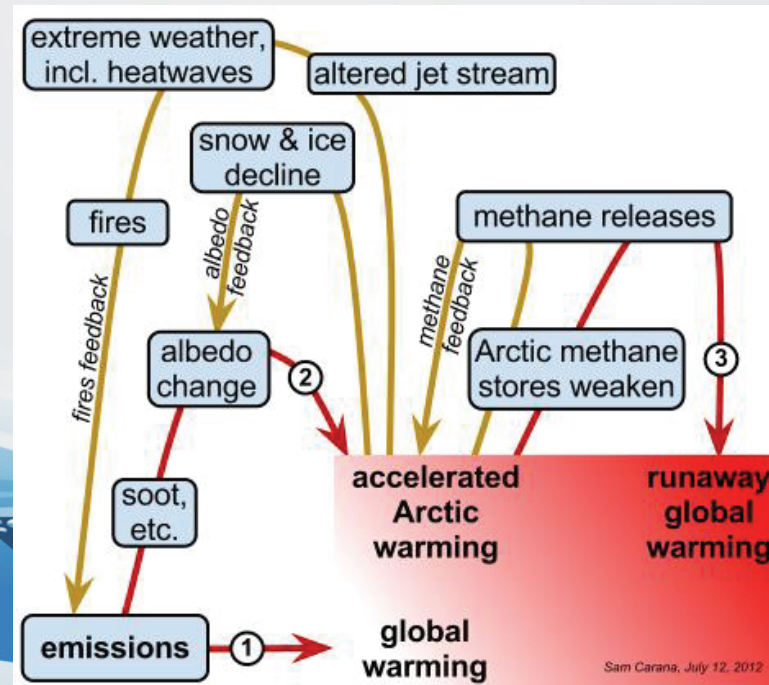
extreme weather, incl. heatwaves

altered jet stream

snow & ice decline

fires

albedo feedback

methane releases

fires feedback

methane feedback

albedo change

2

Arctic methane stores weaken

3

soot, etc.

accelerated Arctic warming

runaway global warming

emissions

1

global warming

Sam Carana, July 12, 2012